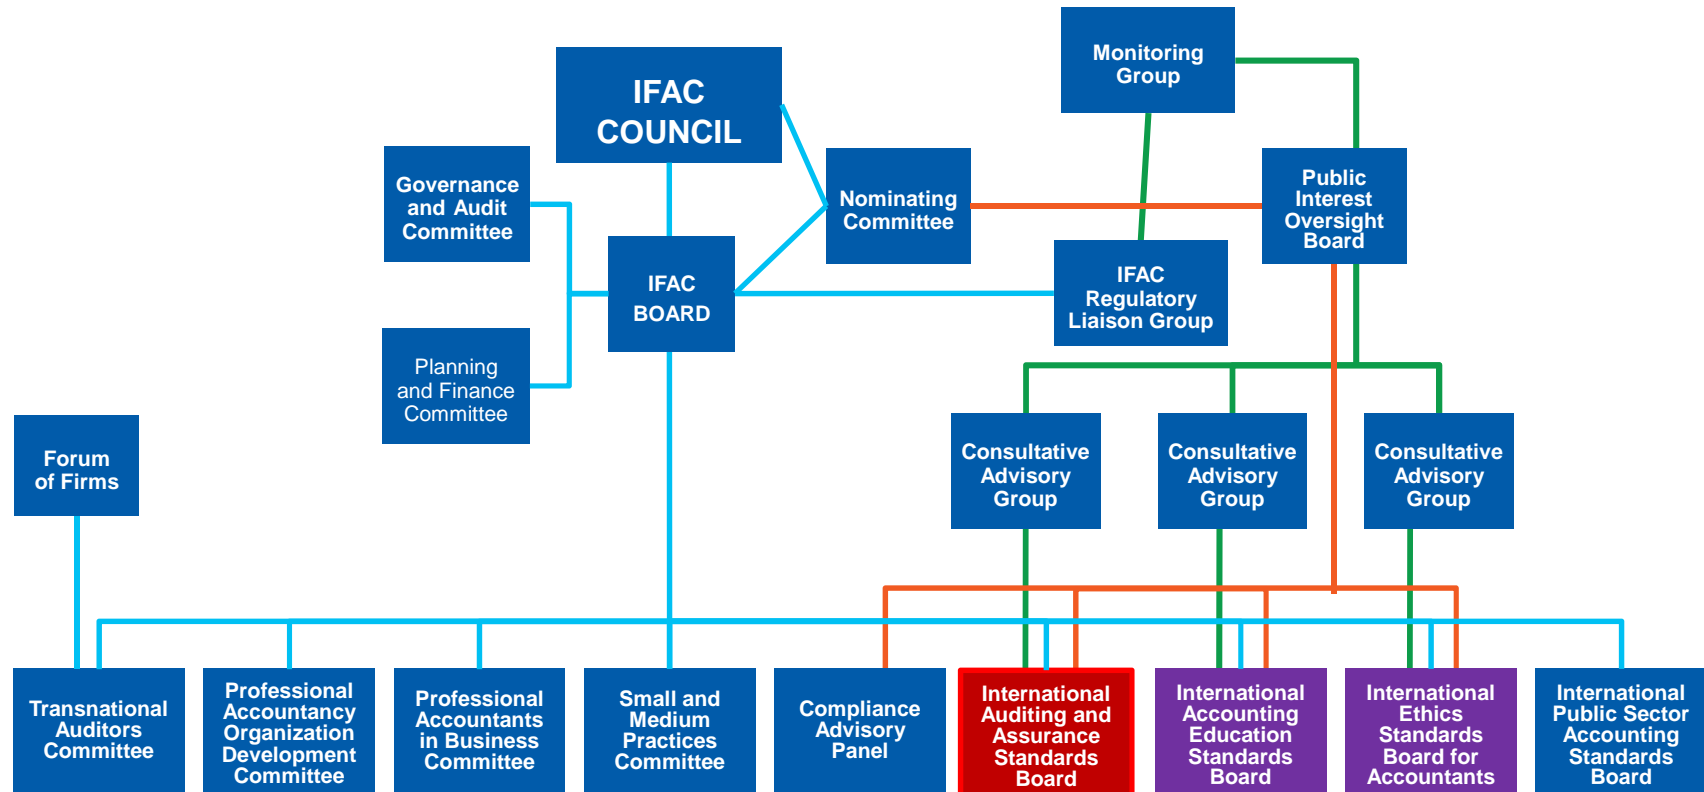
Monitoring Group

IFAC COUNCIL

Governance and Audit Committee

Nominating Committee

Public Interest Oversight Board

IFAC BOARD

IFAC Regulatory Liaison Group

Planning and Finance Committee

Forum of Firms

Consultative Advisory Group

Consultative Advisory Group

Consultative Advisory Group

Transnational Auditors Committee

Professional Accountancy Organization Development Committee

Professional Accountants in Business Committee

Small and Medium Practices Committee

Compliance Advisory Panel

International Auditing and Assurance Standards Board

International Accounting Education Standards Board

International Ethics Standards Board for Accountants

International Public Sector Accounting Standards Board